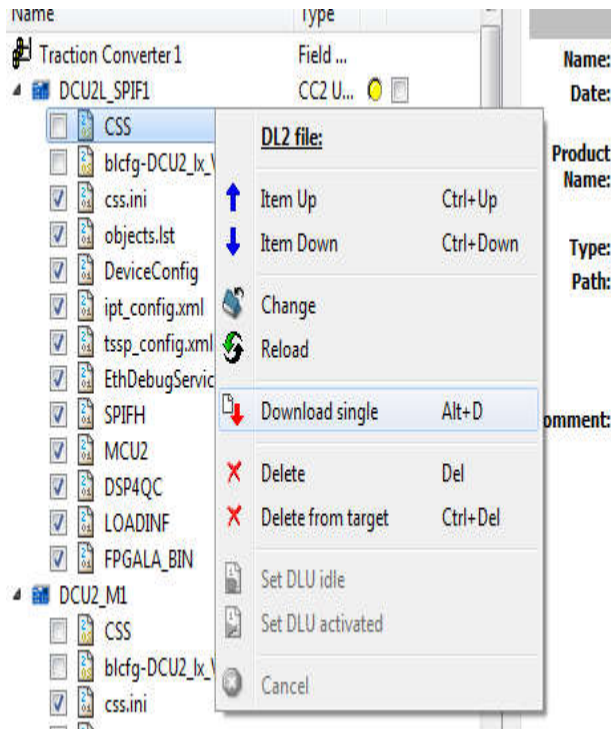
Name | Type

Traction Converter 1 | Field ...

DCU2L_SPIF1 | CC2 U...

CSS

blcfg-DCU2_lx_V

css.ini

objects.lst

DeviceConfig

ipt_config.xml

tssp_config.xml

EthDebugServic

SPIFH

MCU2

DSP4QC

LOADINF

FPGALA_BIN

DCU2_M1

CSS

blcfg-DCU2_lx_V

css.ini

DL2 file:

Item Up Ctrl+Up

Item Down Ctrl+Down

Change

Reload

Download single Alt+D

Delete Del

Delete from target Ctrl+Del

Set DLU idle

Set DLU activated

Cancel

Name:
Date:

Product Name:

Type:
Path:

omment: